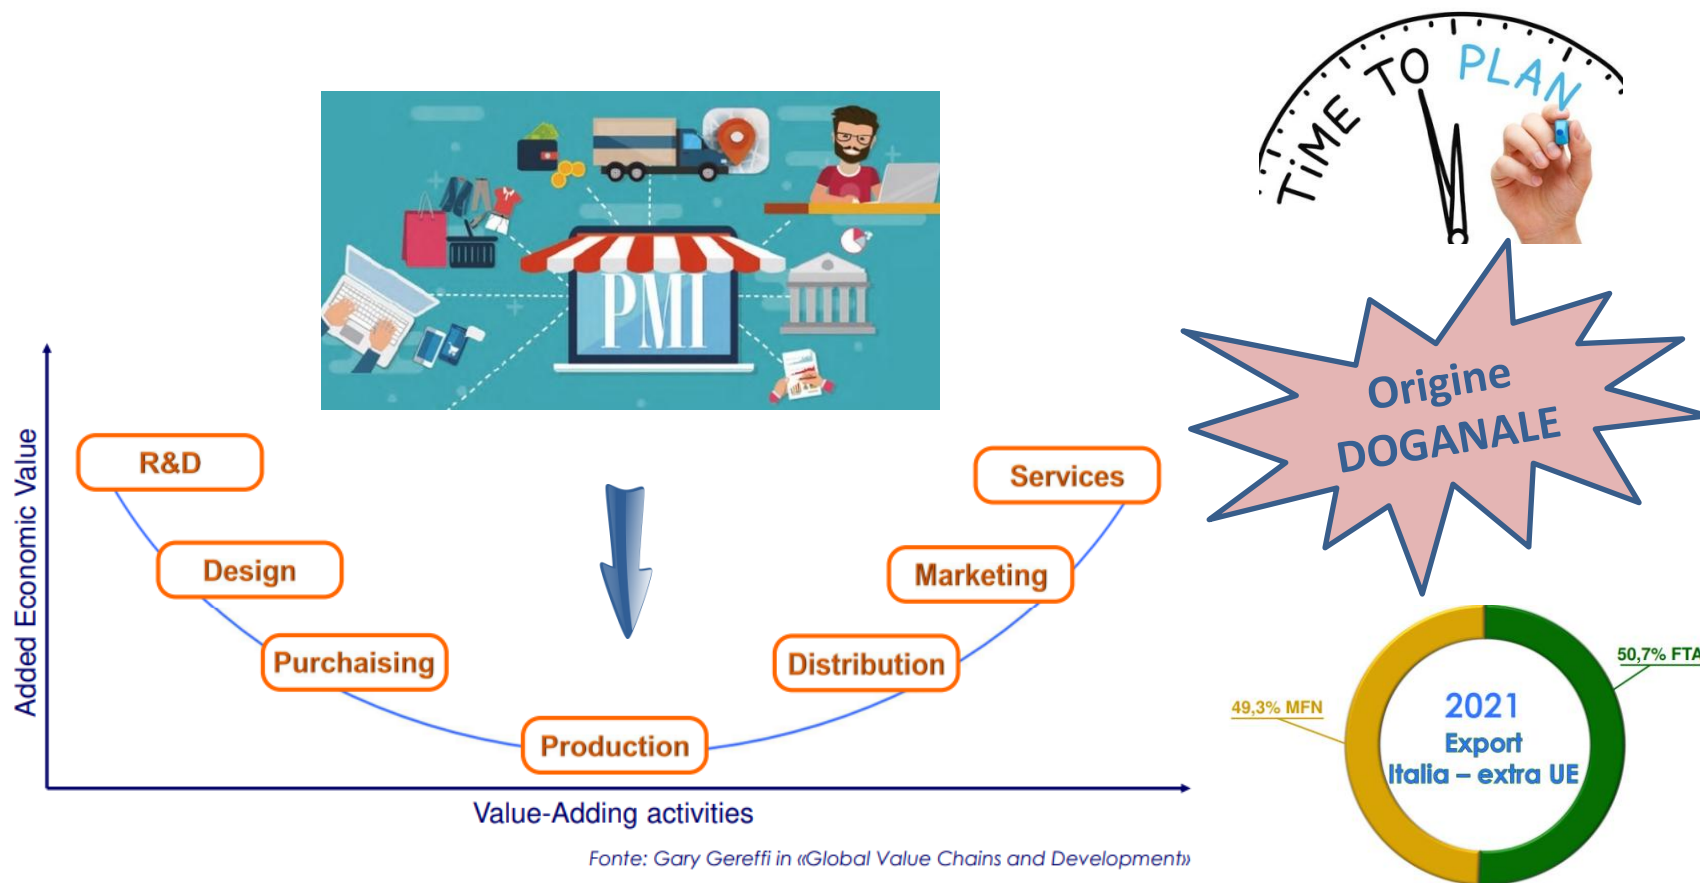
TIME TO PLAN

PMI

Origine DOGANALE

Added Economic Value

R&D

Design

Purchaising

Production

Distribution

Marketing

Services

Value-Adding activities

Fonte: Gary Gereffi in «Global Value Chains and Development»

49,3% MFN

50,7% FTA

2021 Export Italia – extra UE